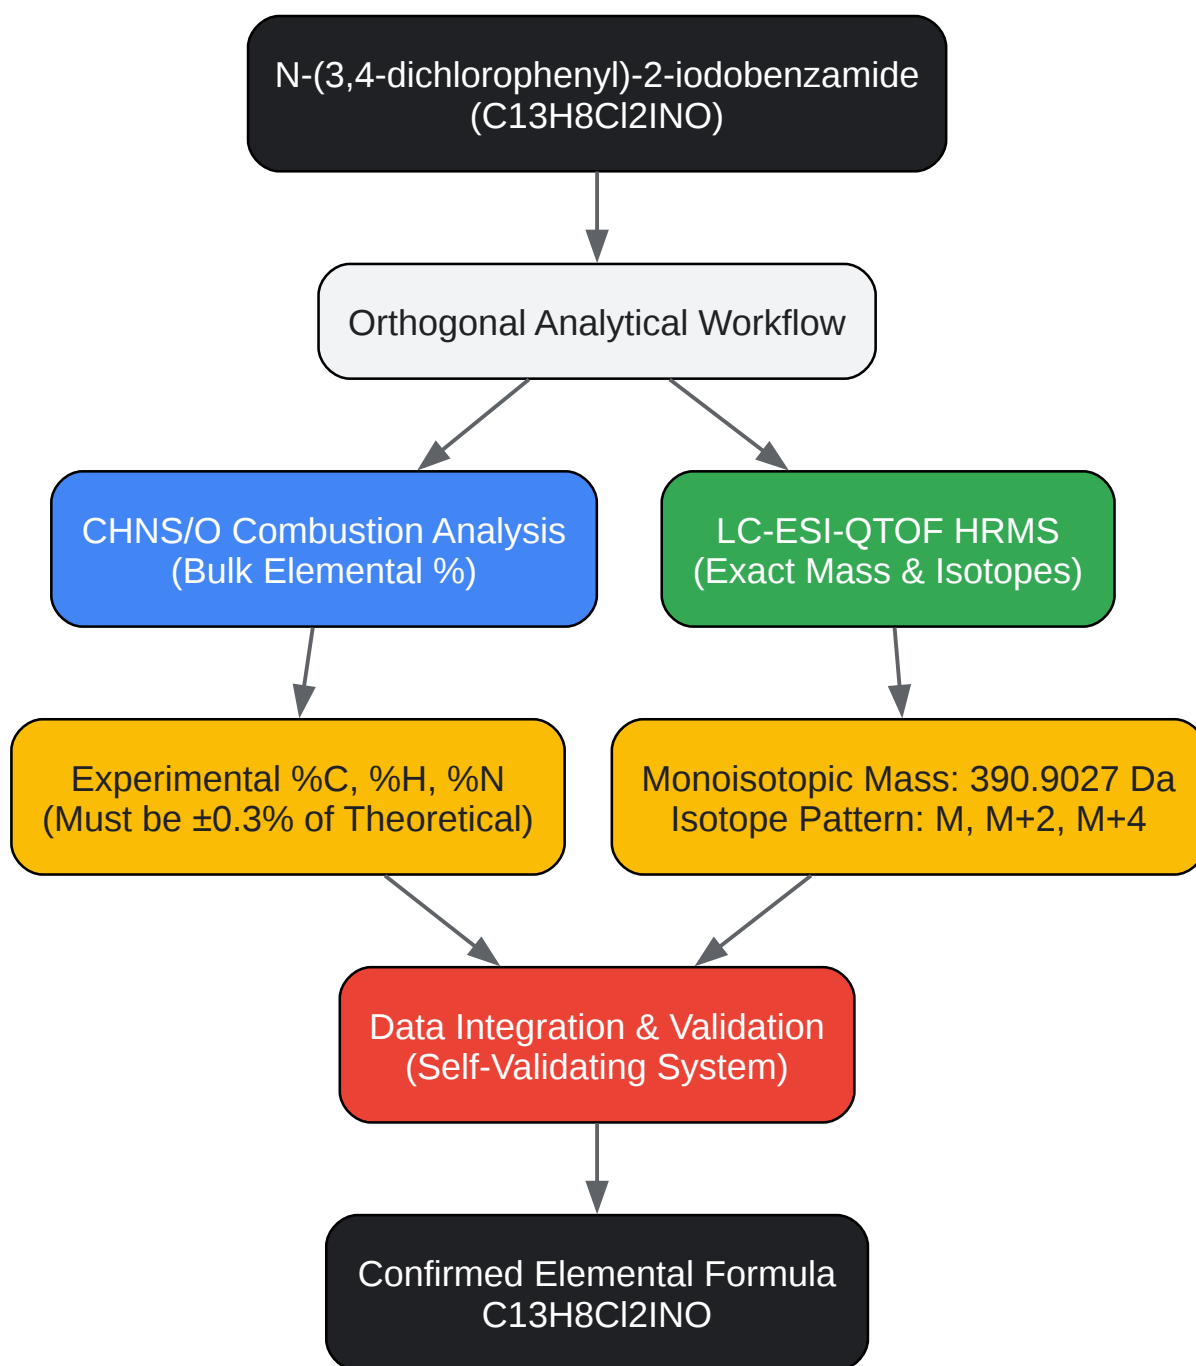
N-(3,4-dichlorophenyl)-2-iodobenzamide
(C13H8Cl2INO)

Orthogonal Analytical Workflow

CHNS/O Combustion Analysis
(Bulk Elemental %)

LC-ESI-QTOF HRMS
(Exact Mass & Isotopes)

Experimental %C, %H, %N
(Must be ±0.3% of Theoretical)

Monoisotopic Mass: 390.9027 Da
Isotope Pattern: M, M+2, M+4

Data Integration & Validation
(Self-Validating System)

Confirmed Elemental Formula
C13H8Cl2INO